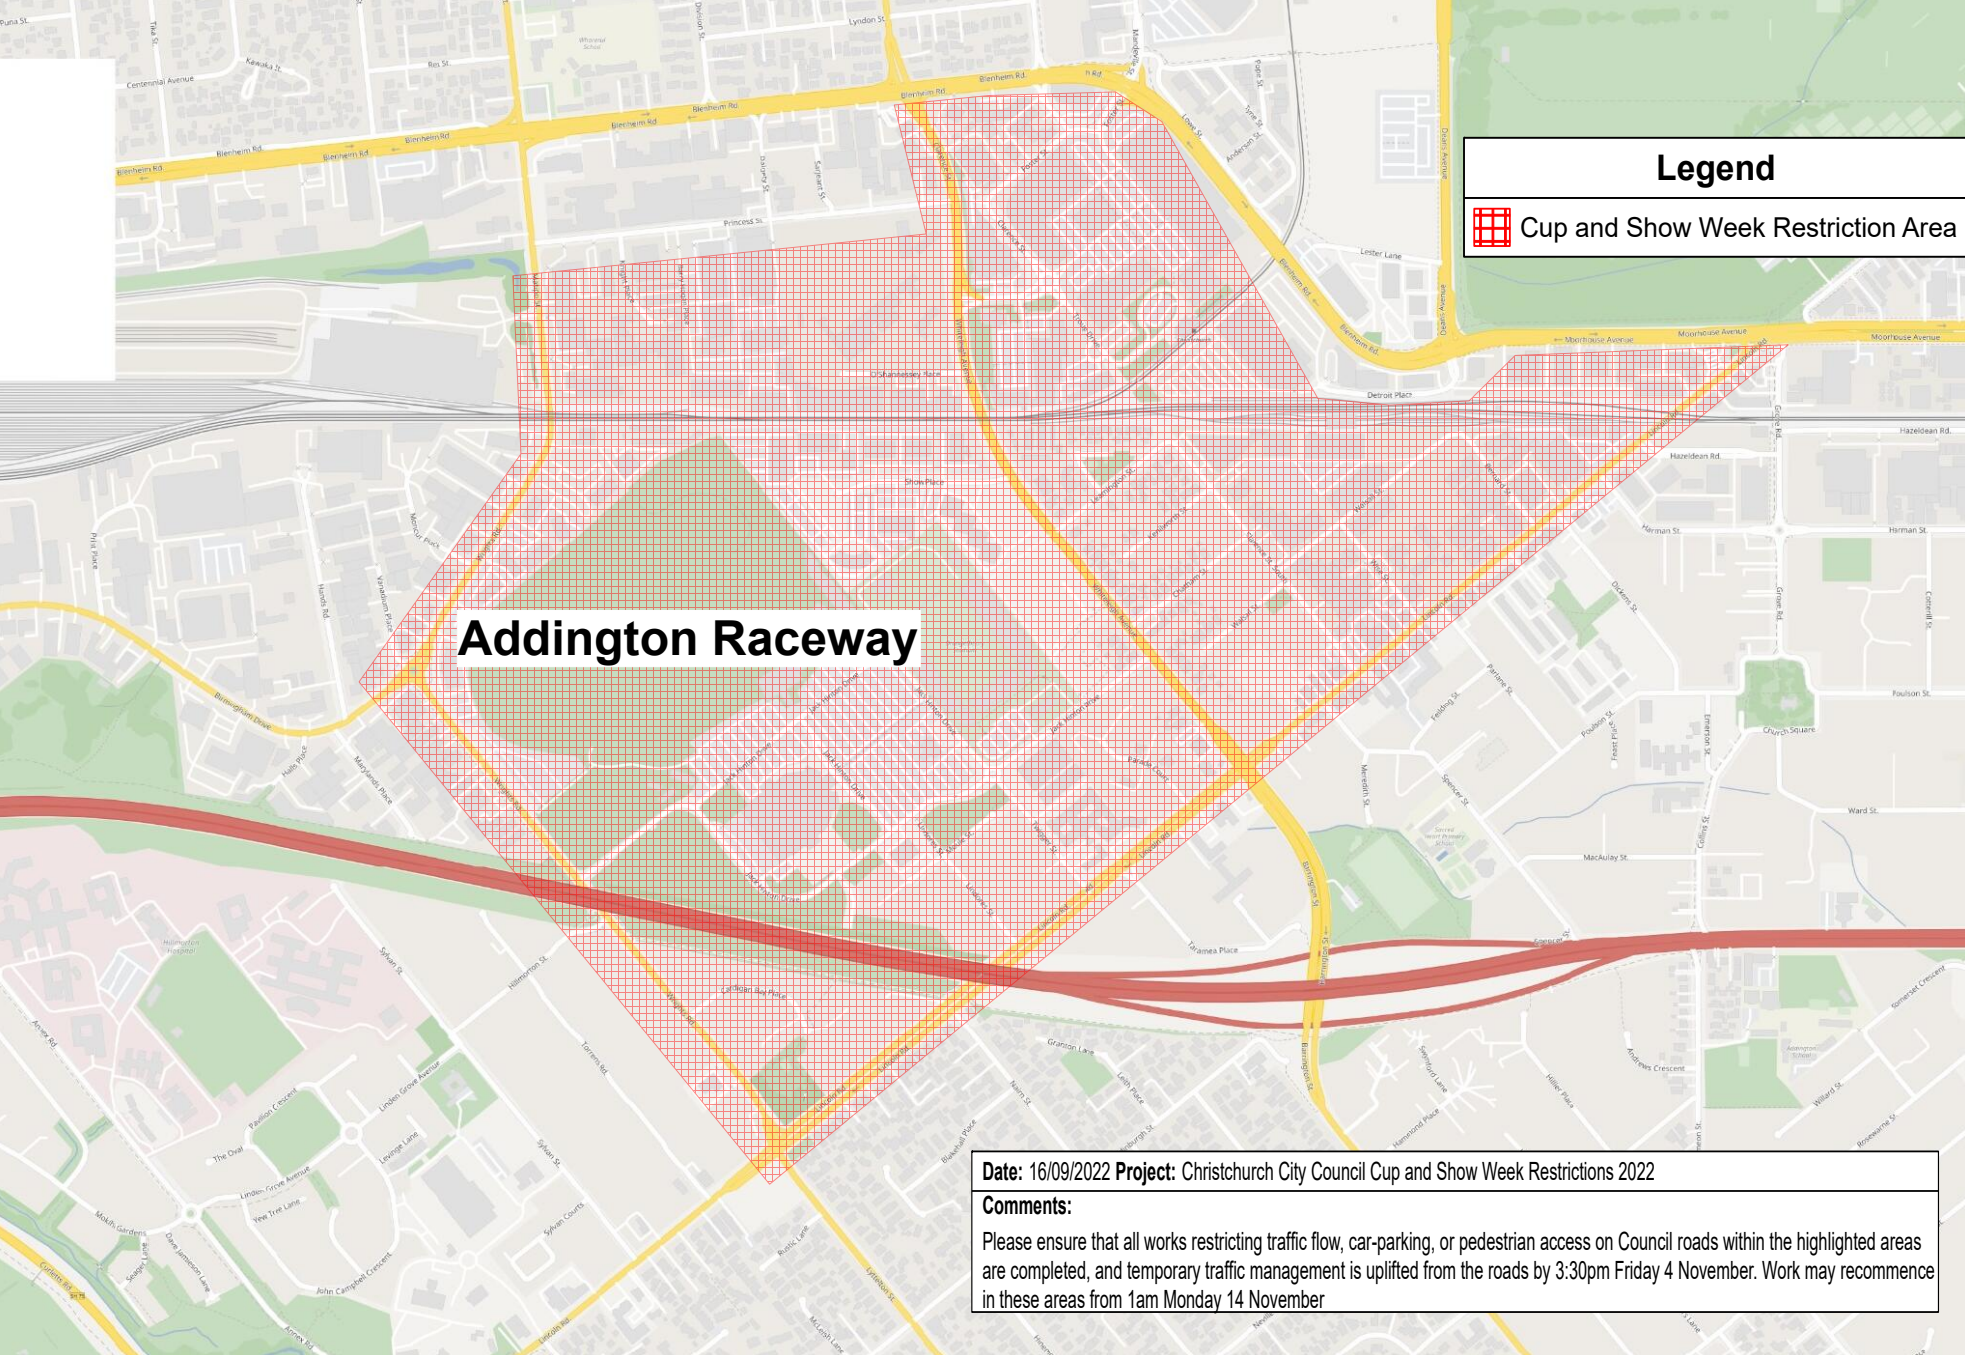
Legend

Cup and Show Week Restriction Area

Addington Raceway

Date: 16/09/2022 Project: Christchurch City Council Cup and Show Week Restrictions 2022

Comments:

Please ensure that all works restricting traffic flow, car-parking, or pedestrian access on Council roads within the highlighted areas are completed, and temporary traffic management is uplifted from the roads by 3:30pm Friday 4 November. Work may recommence in these areas from 1am Monday 14 November